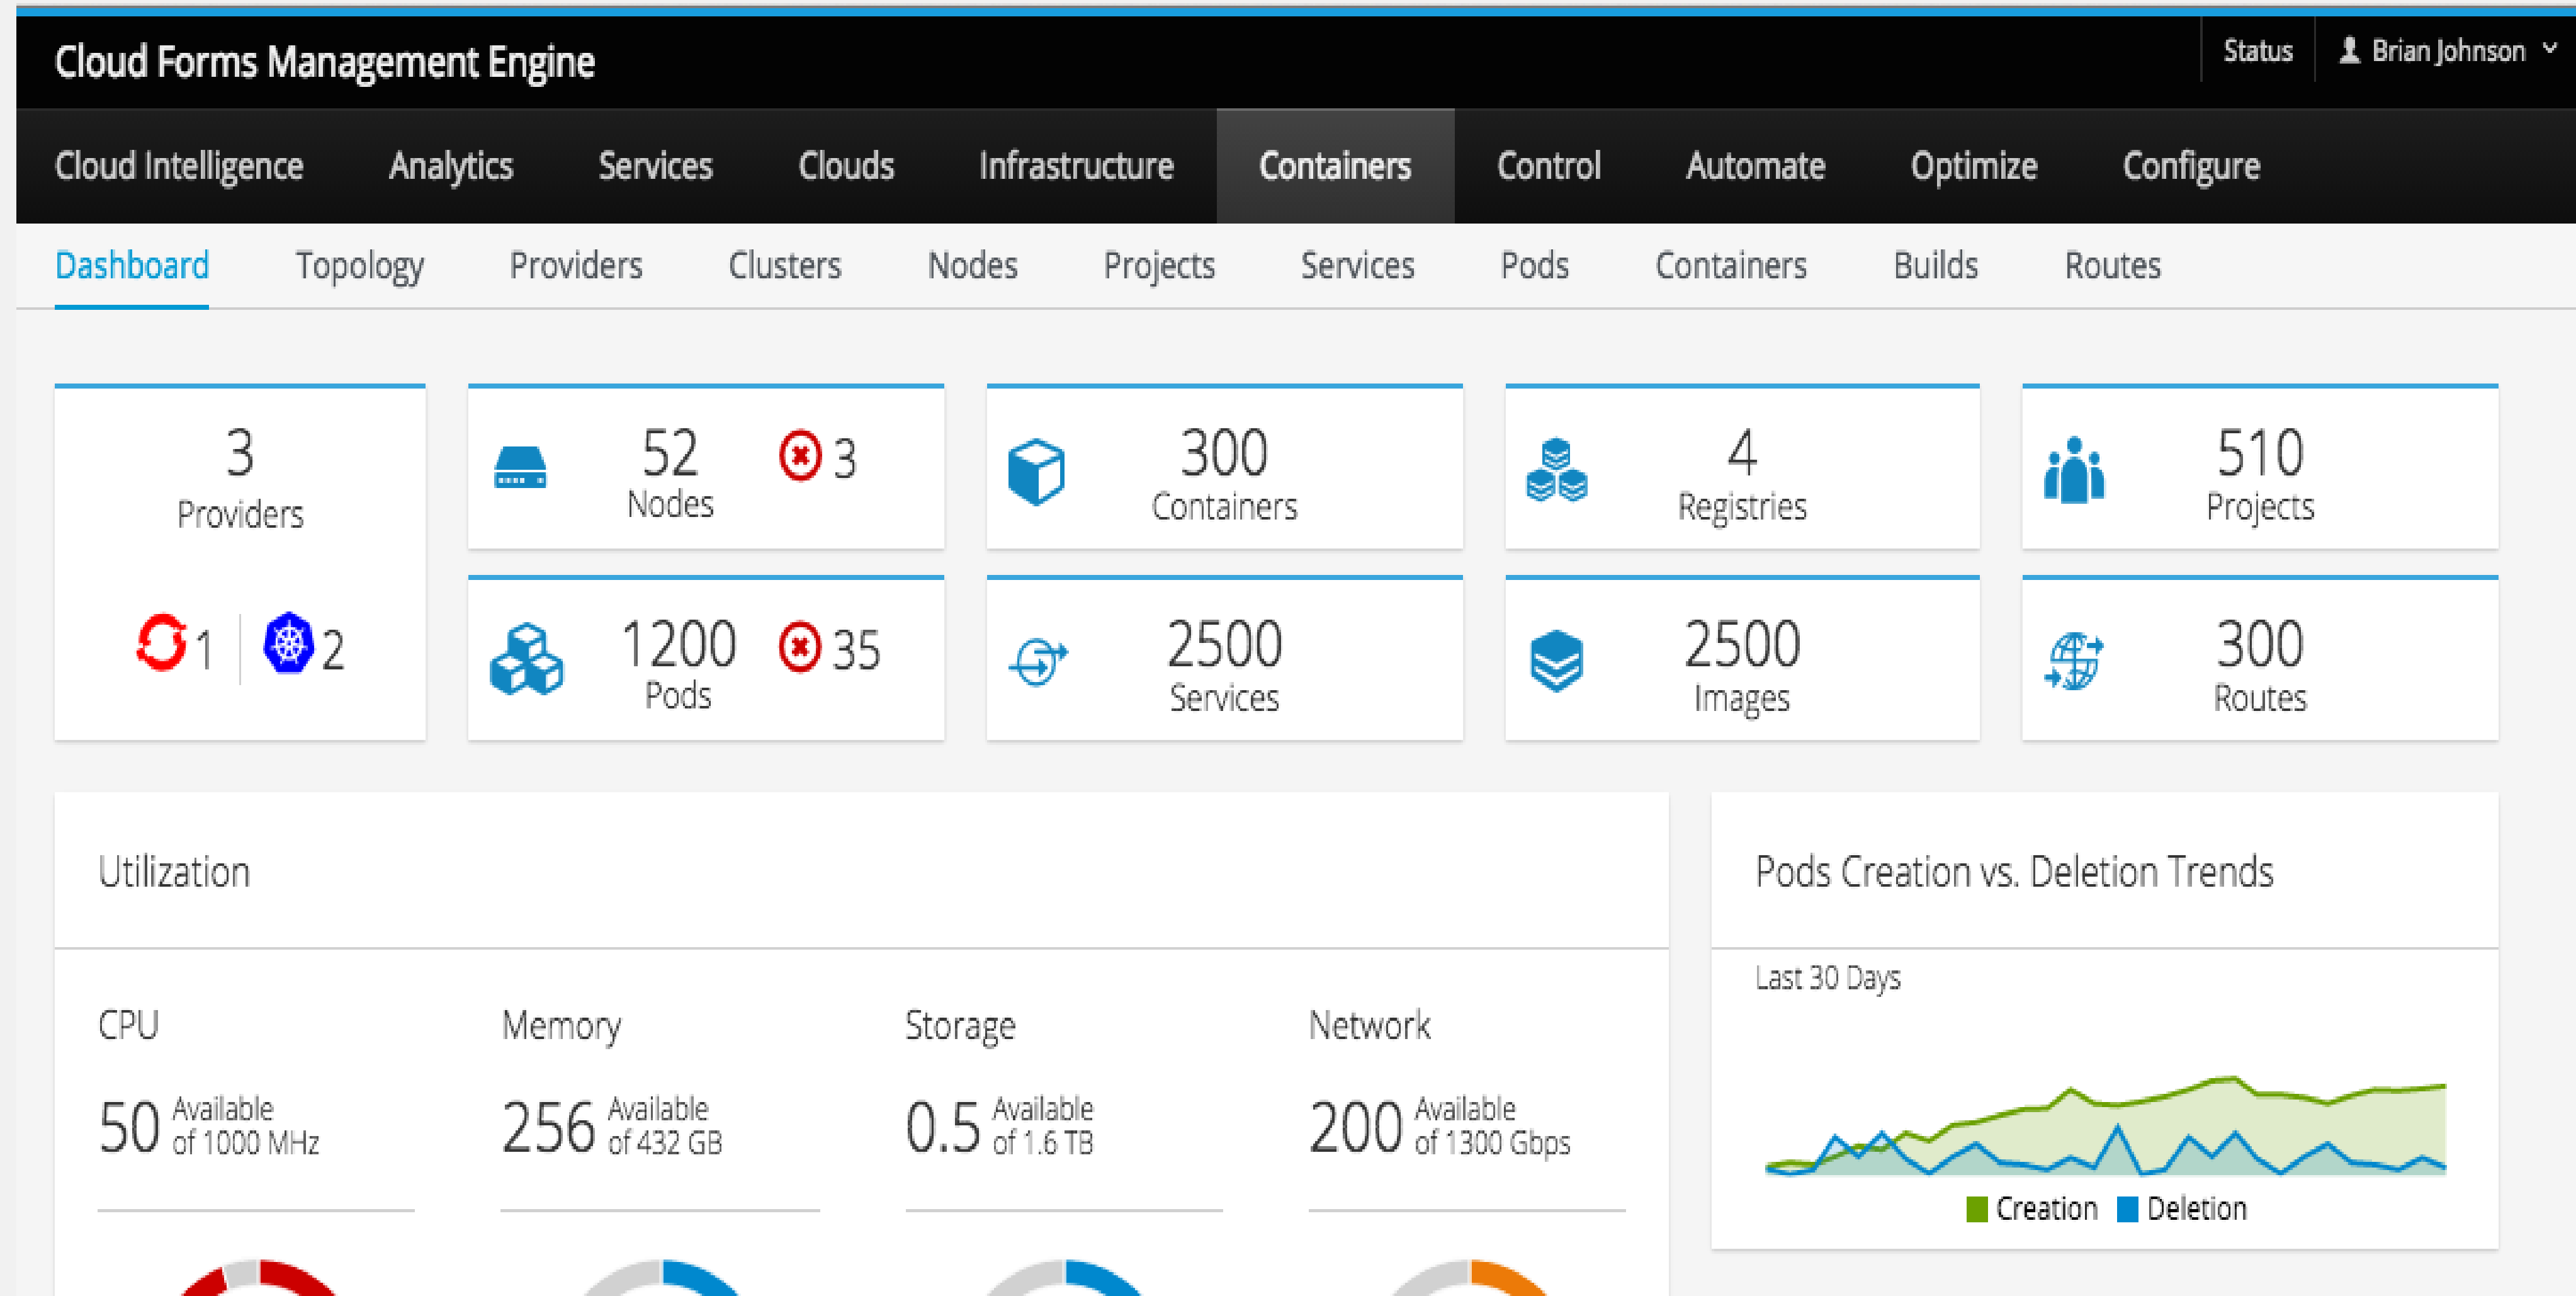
Cloud Forms Management Engine

Status Brian Johnson

Cloud Intelligence Analytics Services Clouds Infrastructure Containers Control Automate Optimize Configure

Dashboard Topology Providers Clusters Nodes Projects Services Pods Containers Builds Routes

3
Providers
1 2

52
Nodes
3

300
Containers

4
Registries

510
Projects

1200
Pods
35

2500
Services

2500
Images

300
Routes

Utilization

CPU
50 Available of 1000 MHz

Memory
256 Available of 432 GB

Storage
0.5 Available of 1.6 TB

Network
200 Available of 1300 Gbps

Pods Creation vs. Deletion Trends

Last 30 Days

Creation Deletion